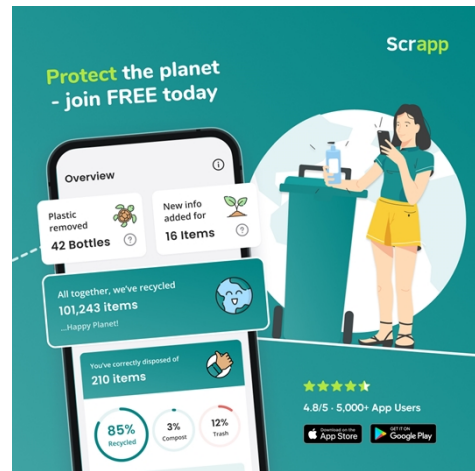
Scrapp

Protect the planet - join FREE today

Overview

Plastic removed
42 Bottles

New info added for
16 Items

All together, we've recycled
101,243 items
...Happy Planet!

You've correctly disposed of
210 items

85%
Recycled

3%
Compost

12%
Trash

4.8/5 - 5,000+ App Users

Download on the App Store

GET IT ON Google Play